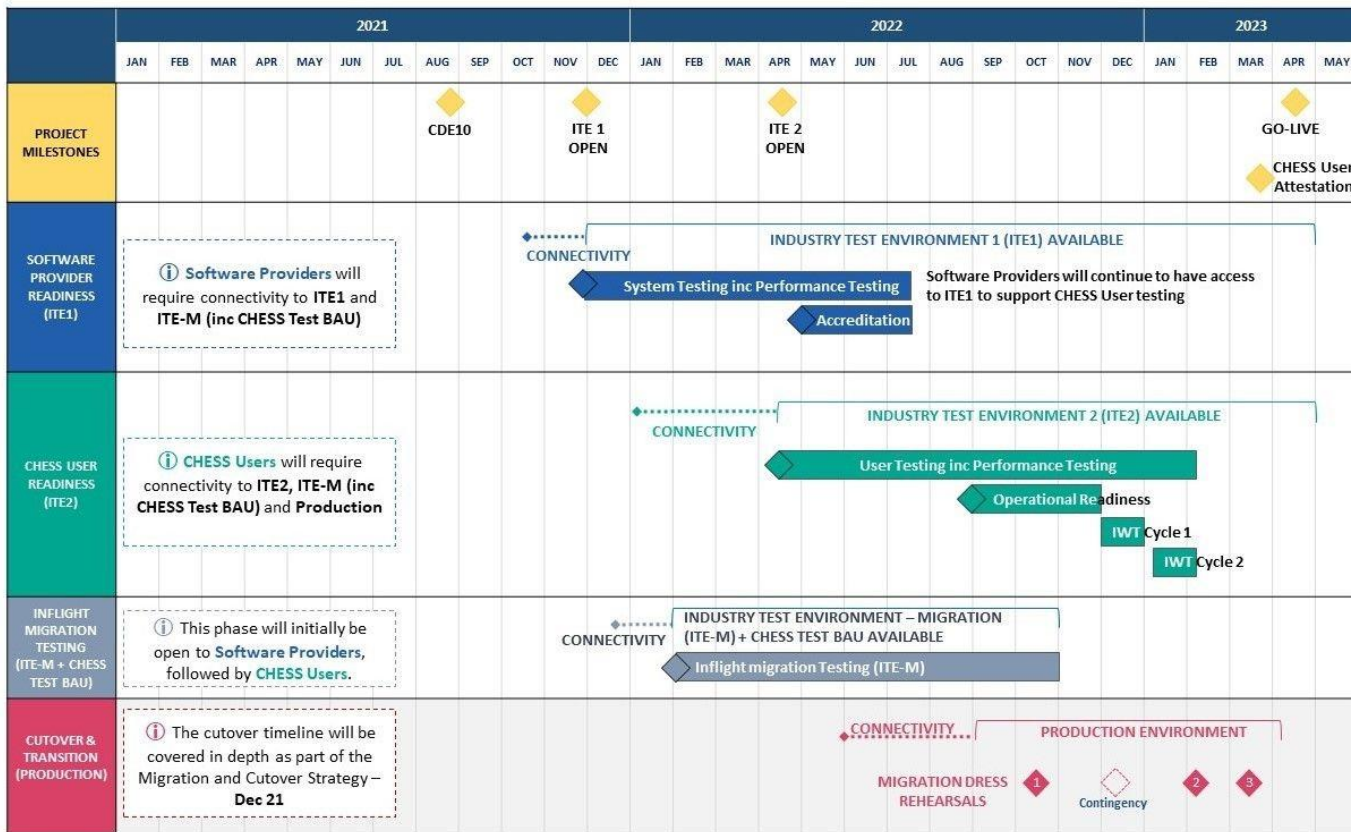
2021 | 2022 | 2023

JAN FEB MAR APR MAY JUN JUL AUG SEP OCT NOV DEC JAN FEB MAR APR MAY JUN JUL AUG SEP OCT NOV DEC JAN FEB MAR APR MAY

PROJECT MILESTONES

CDE10

ITE 1 OPEN

ITE 2 OPEN

GO-LIVE

CHESS User Attestation

SOFTWARE PROVIDER READINESS (ITE1)

ⓘ Software Providers will require connectivity to ITE1 and ITE-M (inc CHESS Test BAU)

CONNECTIVITY

INDUSTRY TEST ENVIRONMENT 1 (ITE1) AVAILABLE

System Testing inc Performance Testing

Software Providers will continue to have access to ITE1 to support CHESS User testing

Accreditation

CHESS USER READINESS (ITE2)

ⓘ CHESS Users will require connectivity to ITE2, ITE-M (inc CHESS Test BAU) and Production

CONNECTIVITY

INDUSTRY TEST ENVIRONMENT 2 (ITE2) AVAILABLE

User Testing inc Performance Testing

Operational Readiness

IWT Cycle 1

IWT Cycle 2

INFLIGHT MIGRATION TESTING (ITE-M + CHESS TEST BAU)

ⓘ This phase will initially be open to Software Providers, followed by CHESS Users.

CONNECTIVITY

INDUSTRY TEST ENVIRONMENT – MIGRATION (ITE-M) + CHESS TEST BAU AVAILABLE

Inflight migration Testing (ITE-M)

CUTOVER & TRANSITION (PRODUCTION)

ⓘ The cutover timeline will be covered in depth as part of the Migration and Cutover Strategy – Dec 21

CONNECTIVITY

PRODUCTION ENVIRONMENT

MIGRATION DRESS REHEARSALS

1

Contingency

2

3